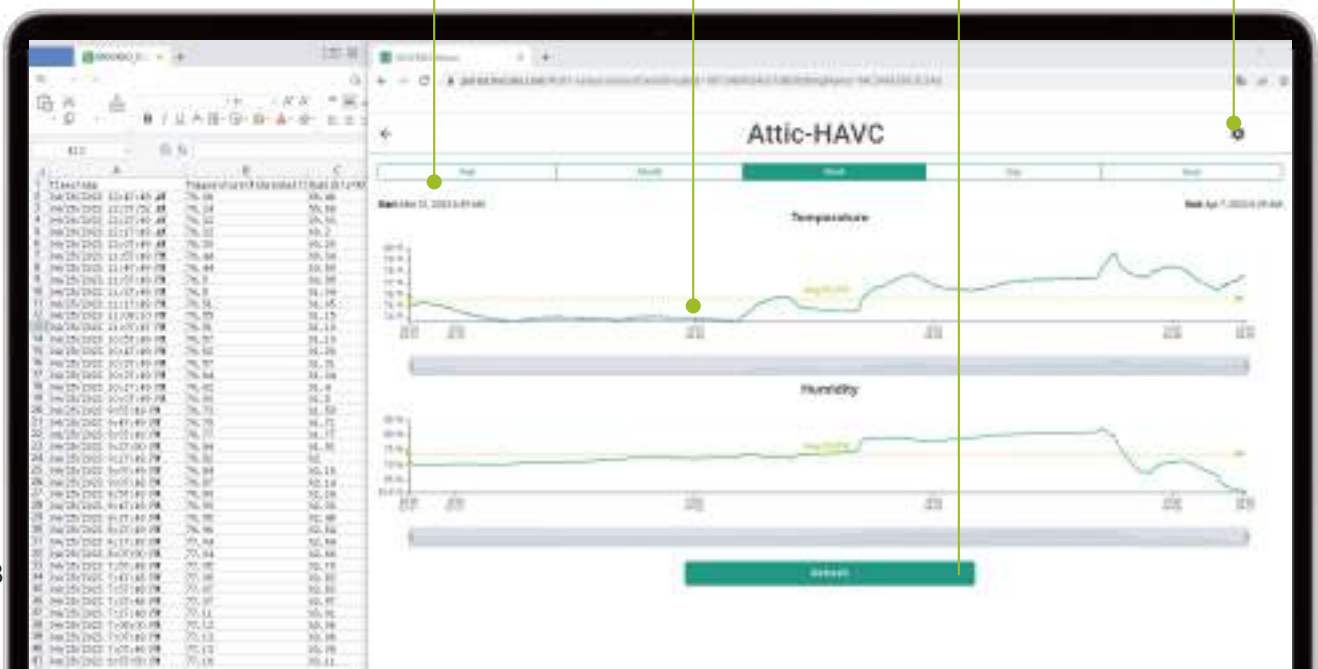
Attic-HAVC

Year
Month
Week
Day
Hour

Start Mar 31, 2023 6:49 AM
End Apr 7, 2023 6:49 AM

Temperature

Humidity

Refresh

| | A | B | C |
|---|---|---|---|
| 1 | Timestamp | Temperature(Fahrenheit) | Humidity |
| 2 | Jan/26/2023 10:47:49 AM | 76.06 | 30.48 |
| 3 | Jan/26/2023 | 76.06 | 30.98 |
| 4 | Jan/26/2023 | 76.24 | 30.93 |
| 5 | Jan/26/2023 | 76.32 | 31.2 |
| 6 | Jan/26/2023 | 76.38 | 30.26 |

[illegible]